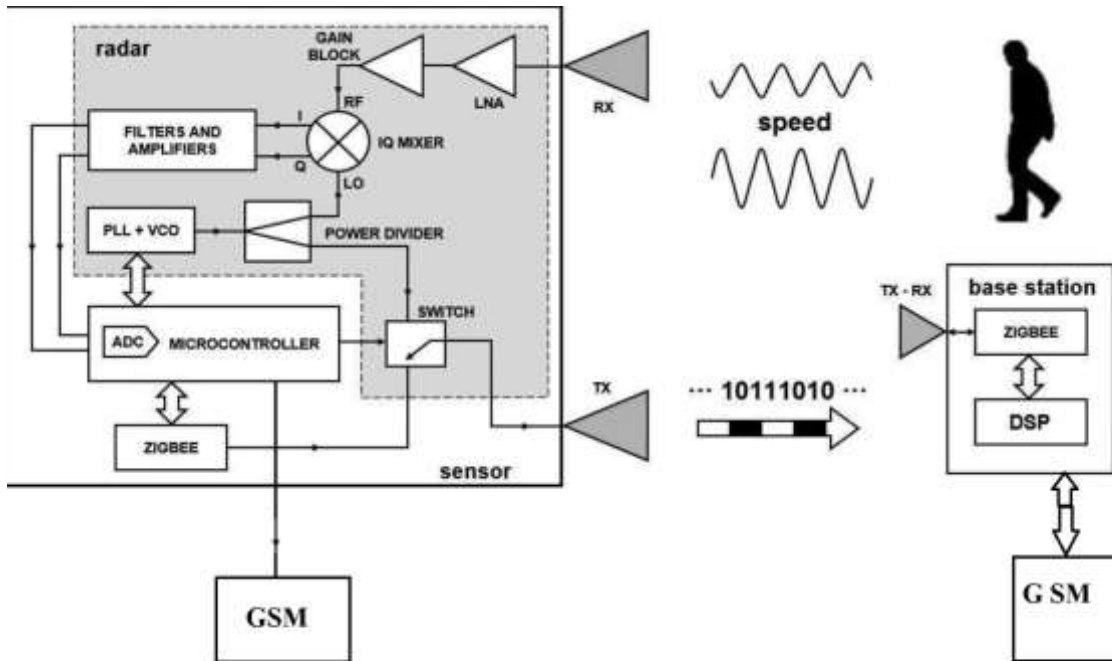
radar

GAIN BLOCK

LNA

RX

RF

FILTERS AND AMPLIFIERS

I

Q

IQ MIXER

LO

speed

PLL + VCO

POWER DIVIDER

ADC

MICROCONTROLLER

SWITCH

TX - RX

base station

ZIGBEE

DSP

TX

··· 10111010 ···

ZIGBEE

sensor

GSM

G SM